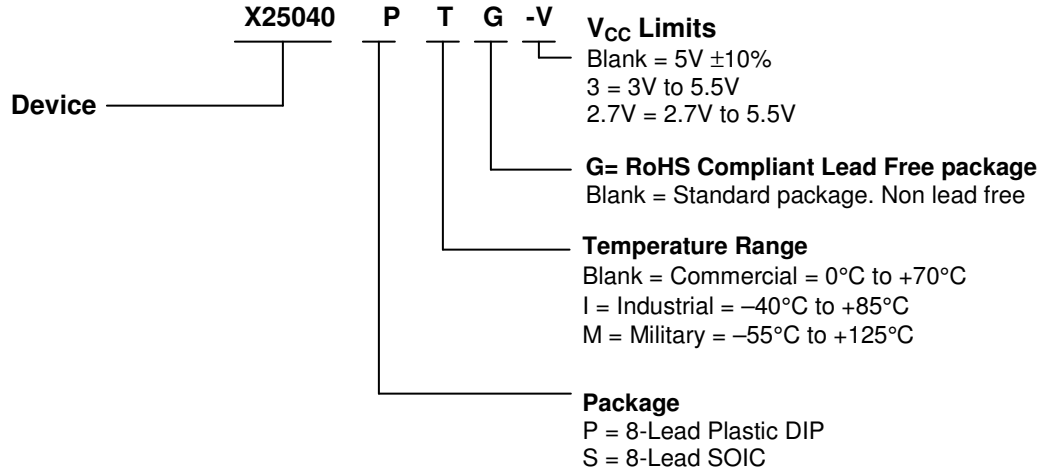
X25040 P T G -V

V$_{CC}$ Limits
Blank = 5V ±10%
3 = 3V to 5.5V
2.7V = 2.7V to 5.5V

Device

G= RoHS Compliant Lead Free package
Blank = Standard package. Non lead free

Temperature Range
Blank = Commercial = 0°C to +70°C
I = Industrial = –40°C to +85°C
M = Military = –55°C to +125°C

Package
P = 8-Lead Plastic DIP
S = 8-Lead SOIC